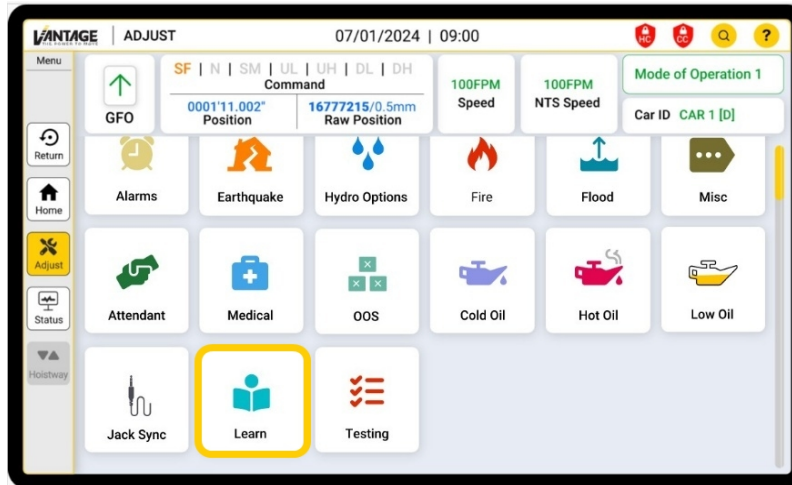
VANTAGE | ADJUST 07/01/2024 | 09:00

HC CC ?

Menu

GFO

SF | N | SM | UL | UH | DL | DH
Command

0001'11.002"
Position

16777215/0.5mm
Raw Position

100FPM
Speed

100FPM
NTS Speed

Mode of Operation 1

Car ID CAR 1 [D]

Return

Home

Adjust

Status

Hoistway

Alarms

Earthquake

Hydro Options

Fire

Flood

Misc

Attendant

Medical

OOS

Cold Oil

Hot Oil

Low Oil

Jack Sync

Learn

Testing